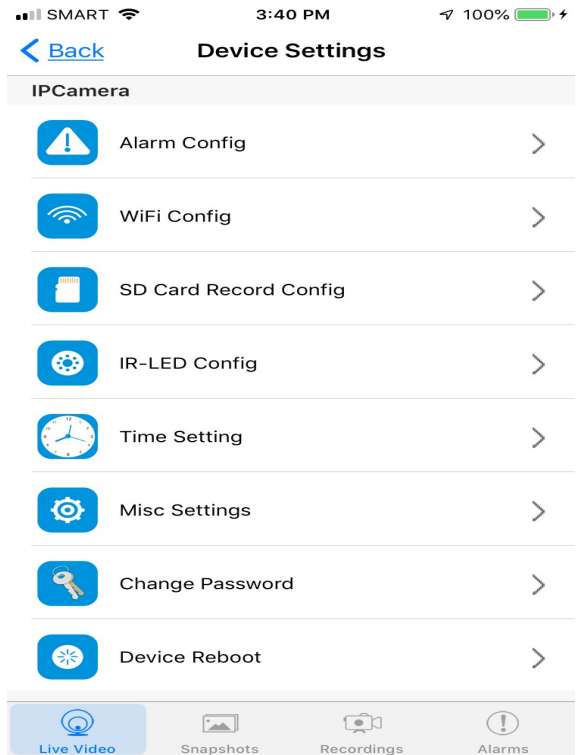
SMART 3:40 PM 100%

Back Device Settings

IPCamera

Alarm Config

WiFi Config

SD Card Record Config

IR-LED Config

Time Setting

Misc Settings

Change Password

Device Reboot

Live Video Snapshots Recordings Alarms